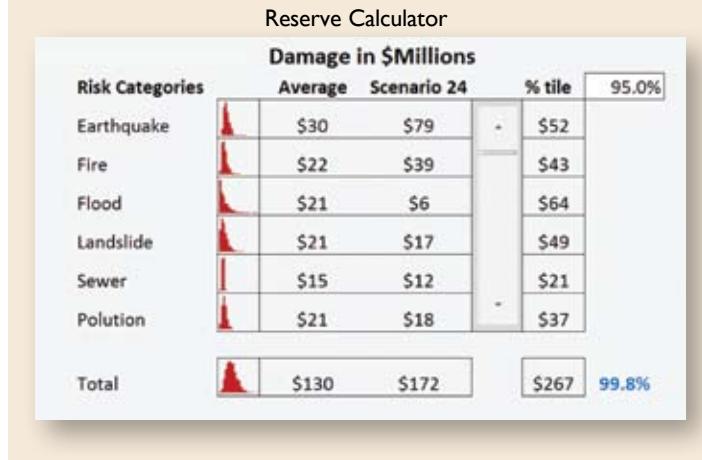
Reserve Calculator

Damage in \$Millions

| Risk Categories | | Average | Scenario 24 | | % tile | 95.0% |
|---|---|---|---|---|---|---|
| Earthquake | | \$30 | \$79 | - | \$52 | |
| Fire | | \$22 | \$39 | | \$43 | |
| Flood | | \$21 | \$6 | | \$64 | |
| Landslide | | \$21 | \$17 | | \$49 | |
| Sewer | | \$15 | \$12 | | \$21 | |
| Polution | | \$21 | \$18 | - | \$37 | |
| Total | | \$130 | \$172 | | \$267 | 99.8% |